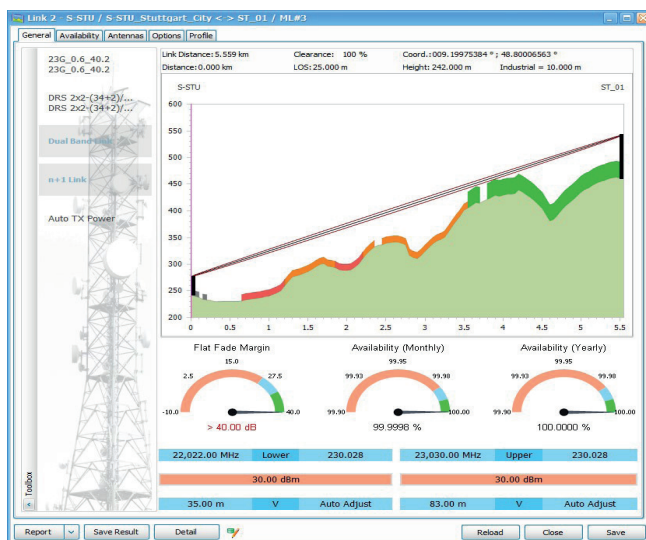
Link 2 : S-STU / S STU_Stuttgart_City < > ST_01 / ML#3

General | Availability | Antennas | Options | Profile

23G_0.6_40.2
23G_0.6_40.2

DRS 2x2-(34+2)/...
DRS 2x2-(34+2)/...

Dual Band Link

n+1 Link

Auto TX Power

Toolbox

Link Distance: 5.559 km
Clearance: 100 %
Coord.: 009.19975384 ° ; 48.80006563 °
Distance: 0.000 km
LOS: 25.000 m
Height: 242.000 m
Industrial = 10.000 m

S-STU
ST_01

600
550
500
450
400
350
300
250
200

0
0.5
1
1.5
2
2.5
3
3.5
4
4.5
5
5.5

Flat Fade Margin
15.0
2.5
27.5
-10.0
40.0
> 40.00 dB

Availability (Monthly)
99.95
99.93
99.98
99.90
100.00
99.9998 %

Availability (Yearly)
99.95
99.93
99.98
99.90
100.00
100.0000 %

| 22,022.00 MHz | Lower | 230.028 |
|---|---|---|
| 30.00 dBm | | |
| 35.00 m | V | Auto Adjust |

| 23,030.00 MHz | Upper | 230.028 |
|---|---|---|
| 30.00 dBm | | |
| 83.00 m | V | Auto Adjust |

Report | Save Result | Detail | Reload | Close | Save